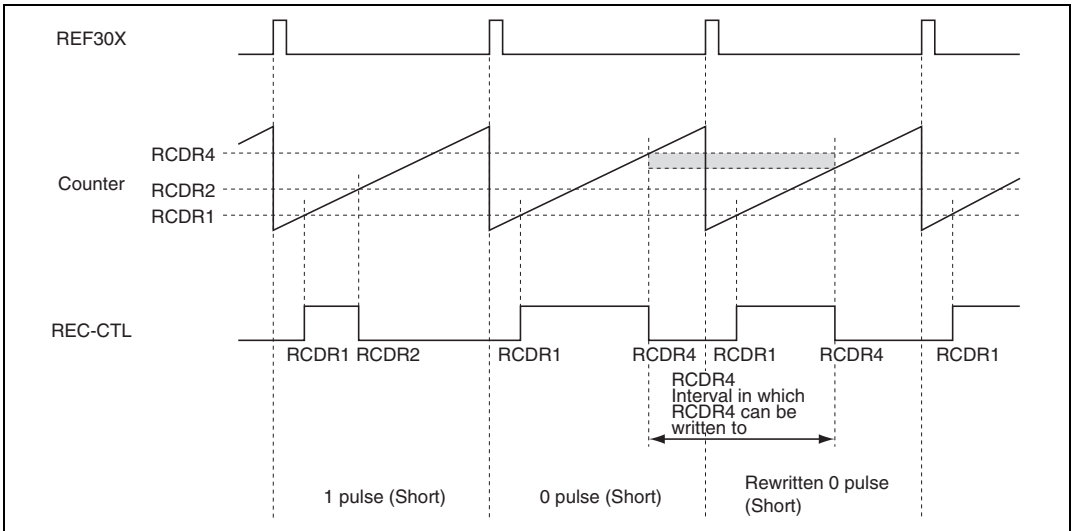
REF30X

RCDR4

Counter

RCDR2

RCDR1

REC-CTL

RCDR1 RCDR2

RCDR1

RCDR4

RCDR1

RCDR4

RCDR1

RCDR4
Interval in which RCDR4 can be written to

1 pulse (Short)

0 pulse (Short)

Rewritten 0 pulse (Short)